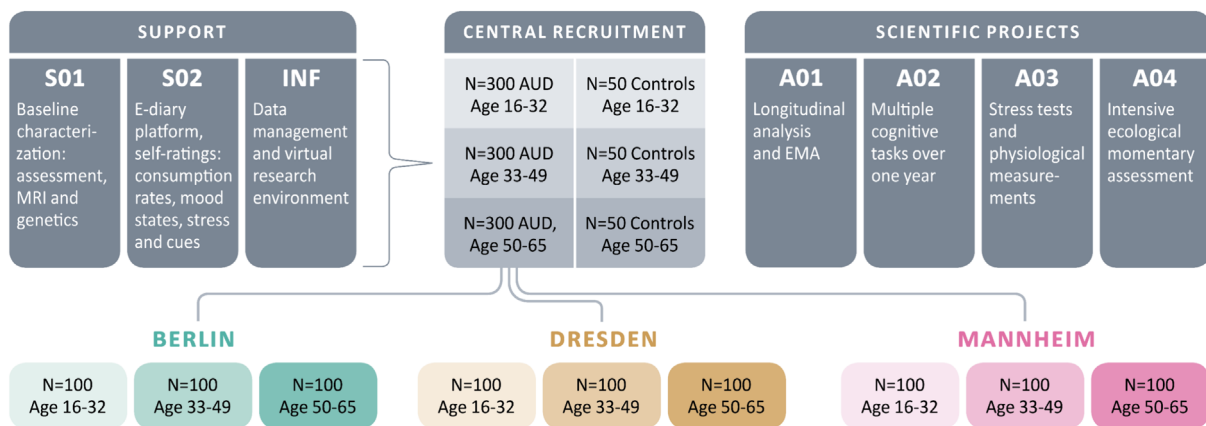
SUPPORT

S01
Baseline characterization: assessment, MRI and genetics

S02
E-diary platform, self-ratings: consumption rates, mood states, stress and cues

INF
Data management and virtual research environment

CENTRAL RECRUITMENT

| N=300 AUD Age 16-32 | N=50 Controls Age 16-32 |
|---|---|
| N=300 AUD Age 33-49 | N=50 Controls Age 33-49 |
| N=300 AUD, Age 50-65 | N=50 Controls Age 50-65 |

SCIENTIFIC PROJECTS

A01
Longitudinal analysis and EMA

A02
Multiple cognitive tasks over one year

A03
Stress tests and physiological measurements

A04
Intensive ecological momentary assessment

BERLIN
N=100 Age 16-32
N=100 Age 33-49
N=100 Age 50-65

DRESDEN
N=100 Age 16-32
N=100 Age 33-49
N=100 Age 50-65

MANNHEIM
N=100 Age 16-32
N=100 Age 33-49
N=100 Age 50-65